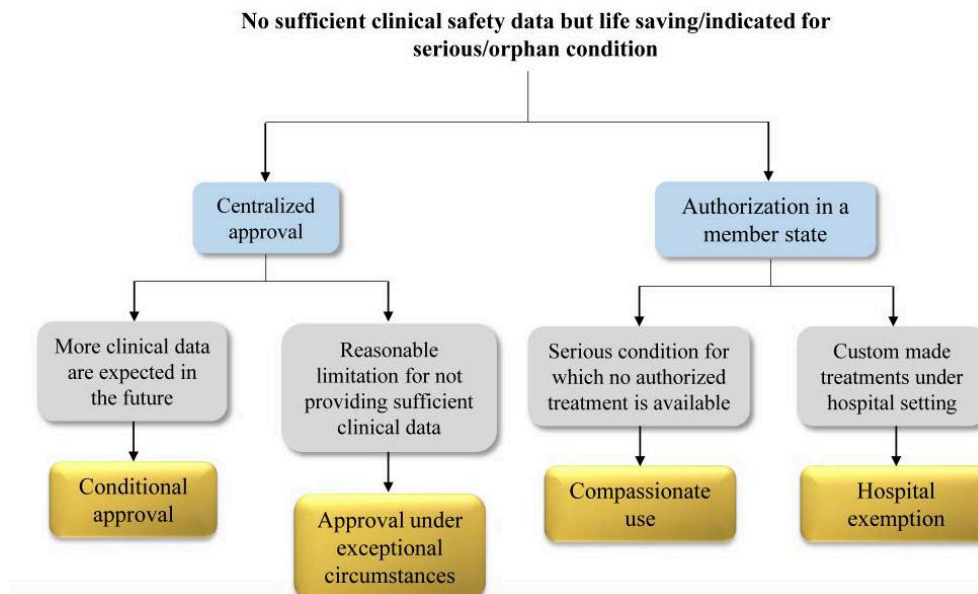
No sufficient clinical safety data but life saving/indicated for serious/orphan condition

Centralized approval

Authorization in a member state

More clinical data are expected in the future

Reasonable limitation for not providing sufficient clinical data

Serious condition for which no authorized treatment is available

Custom made treatments under hospital setting

Conditional approval

Approval under exceptional circumstances

Compassionate use

Hospital exemption